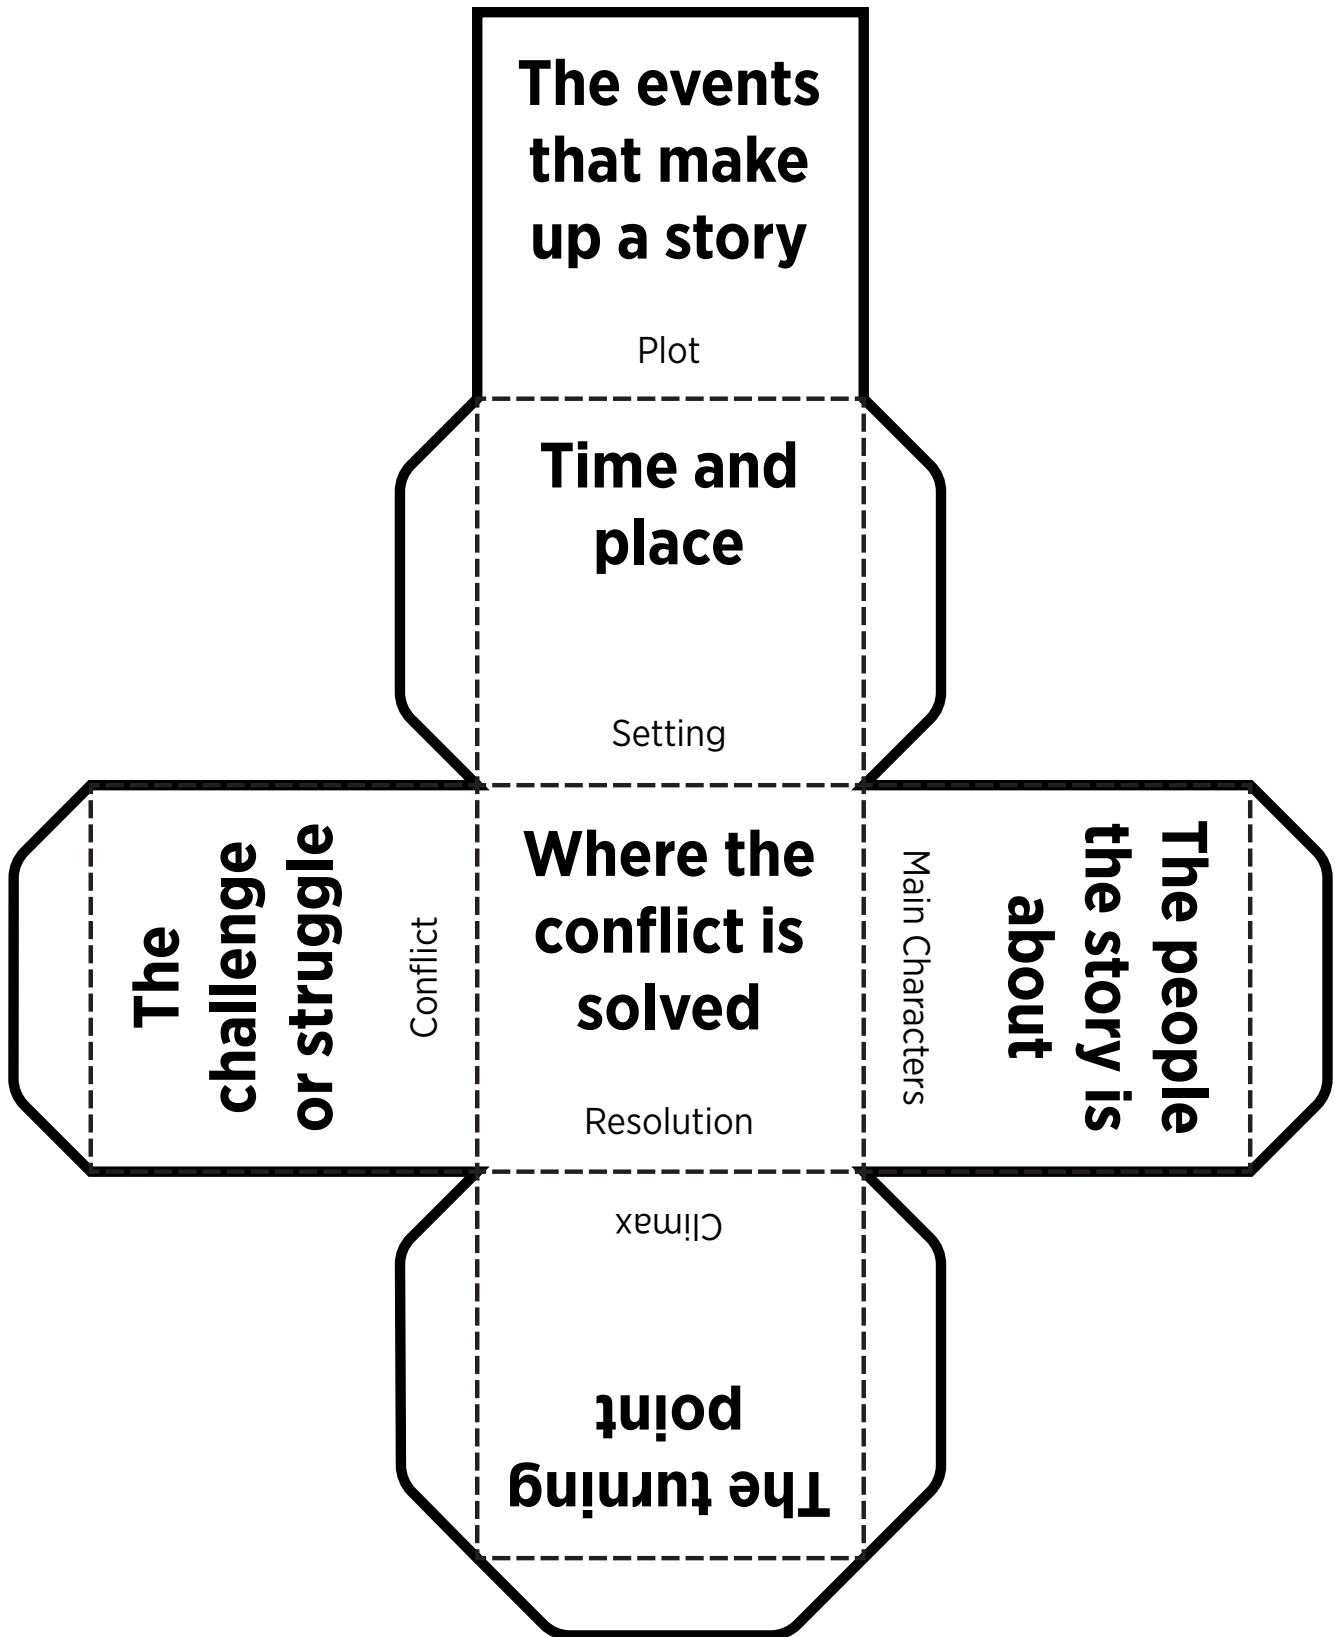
The events that make up a story

Plot

Time and place

Setting

The challenge or struggle

Conflict

Where the conflict is solved

Resolution

Main Characters

The people the story is about

Climax

The turning point